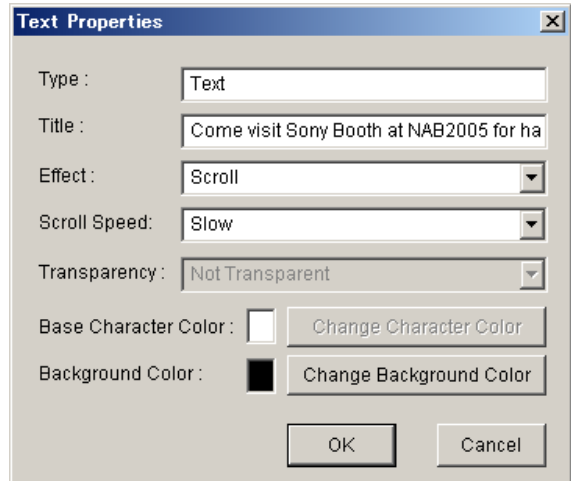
Text Properties

Type : Text

Title : Come visit Sony Booth at NAB2005 for ha

Effect : Scroll

Scroll Speed: Slow

Transparency : Not Transparent

Base Character Color : Change Character Color

Background Color : Change Background Color

OK Cancel